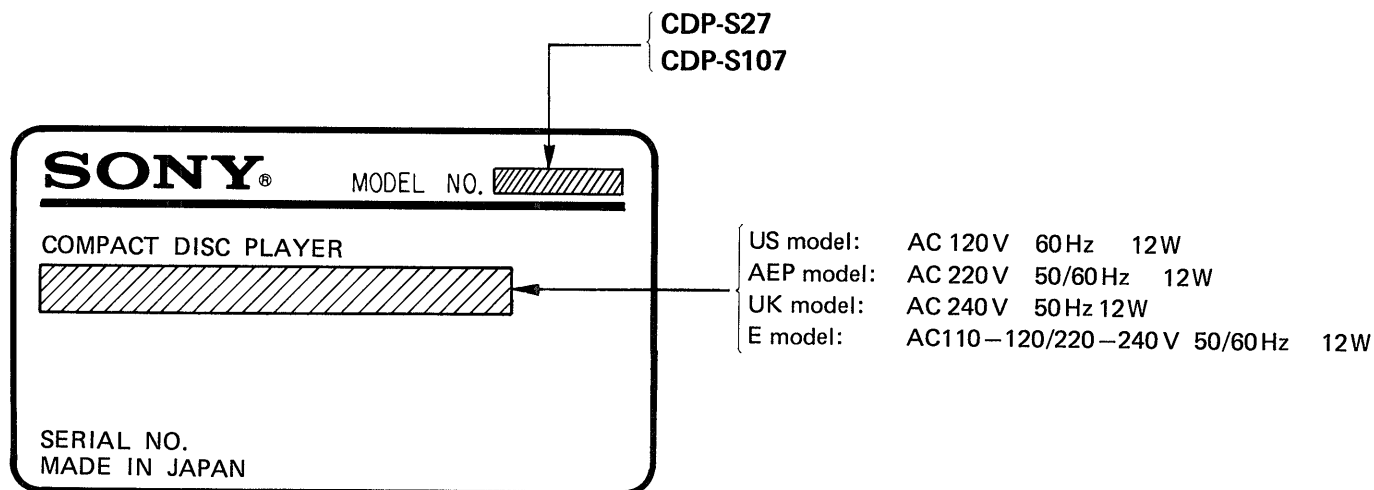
CDP-S27
CDP-S107

SONY®

MODEL NO.

COMPACT DISC PLAYER

SERIAL NO.
MADE IN JAPAN

| | | | |
|---|---|---|---|
| US model: | AC 120 V | 60 Hz | 12 W |
| AEP model: | AC 220 V | 50/60 Hz | 12 W |
| UK model: | AC 240 V | 50 Hz | 12 W |
| E model: | AC110 – 120/220 – 240 V | 50/60 Hz | 12 W |